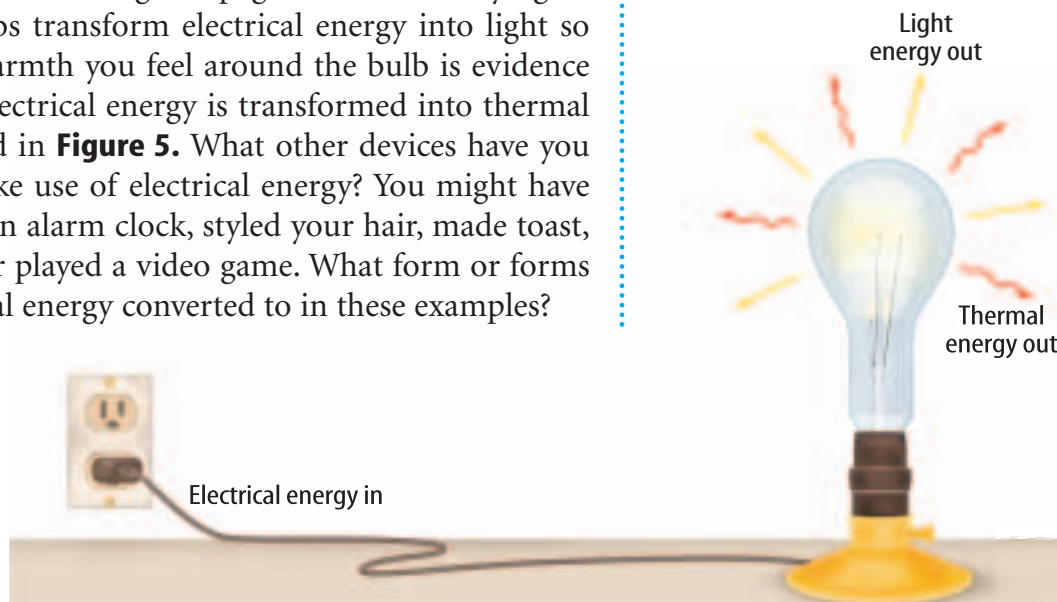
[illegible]os transform electrical energy into light so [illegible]armth you feel around the bulb is evidence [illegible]ectrical energy is transformed into thermal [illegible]d in **Figure 5.** What other devices have you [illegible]ke use of electrical energy? You might have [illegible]n alarm clock, styled your hair, made toast, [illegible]r played a video game. What form or forms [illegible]al energy converted to in these examples?

Light energy out

Thermal energy out

Electrical energy in